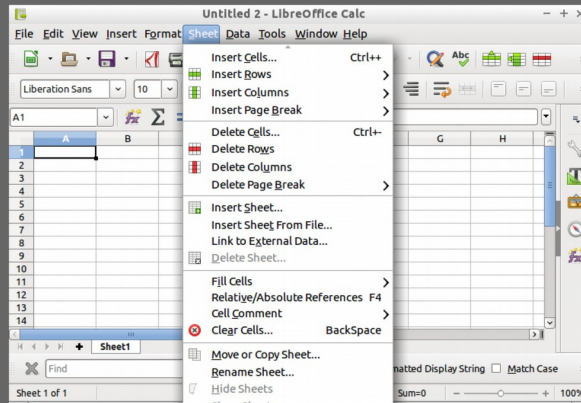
Untitled 2 - LibreOffice Calc

File Edit View Insert Format Sheet Data Tools Window Help

Liberation Sans 10

A1

A B G H

1
2
3
4
5
6
7
8
9
10
11
12
13
14

Sheet1

Find

Sheet 1 of 1

Insert Cells... Ctrl++
Insert Rows
Insert Columns
Insert Page Break
Delete Cells... Ctrl+-
Delete Rows
Delete Columns
Delete Page Break
Insert Sheet...
Insert Sheet From File...
Link to External Data...
Delete Sheet...
Fill Cells
Relative/Absolute References F4
Cell Comment
Clear Cells... BackSpace
Move or Copy Sheet...
Rename Sheet...
Hide Sheets

matted Display String Match Case

Sum=0 100%